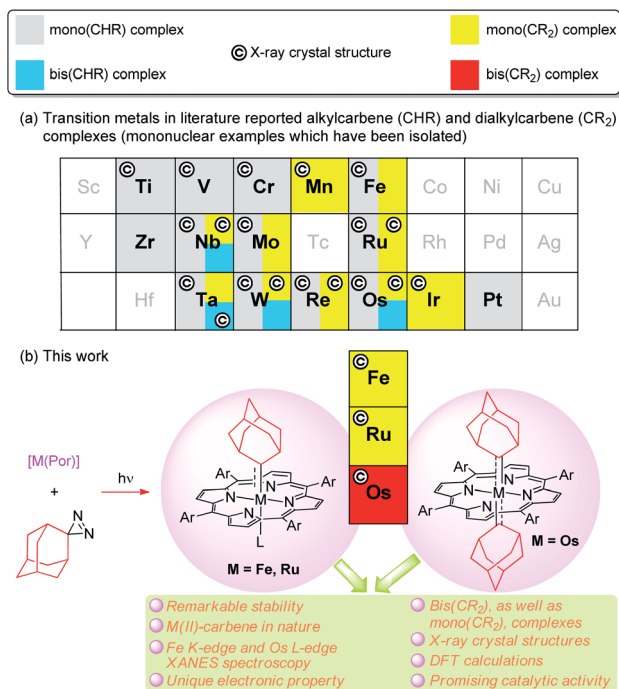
mono(CHR) complex
© X-ray crystal structure
mono($CR_2$) complex
bis(CHR) complex
bis($CR_2$) complex

(a) Transition metals in literature reported alkylcarbene (CHR) and dialkylcarbene ($CR_2$) complexes (mononuclear examples which have been isolated)

| Sc | © Ti | © V | © Cr | © Mn | © Fe | Co | Ni | Cu |
|---|---|---|---|---|---|---|---|---|
| Y | Zr | © Nb © | © Mo | Tc | © Ru | Rh | Pd | Ag |
| | Hf | © Ta © | © W © | © Re © | © Os © | © Ir | Pt | Au |

(b) This work

© Fe
© Ru
© Os

[M(Por)]
+
hν
N N
Ar
Ar
Ar
Ar
N
N
M
N
N
L
M = Fe, Ru
Ar
Ar
Ar
Ar
N
N
M
N
N
M = Os

Remarkable stability
M(II)-carbene in nature
Fe K-edge and Os L-edge XANES spectroscopy
Unique electronic property
Bis($CR_2$), as well as mono($CR_2$), complexes
X-ray crystal structures
DFT calculations
Promising catalytic activity